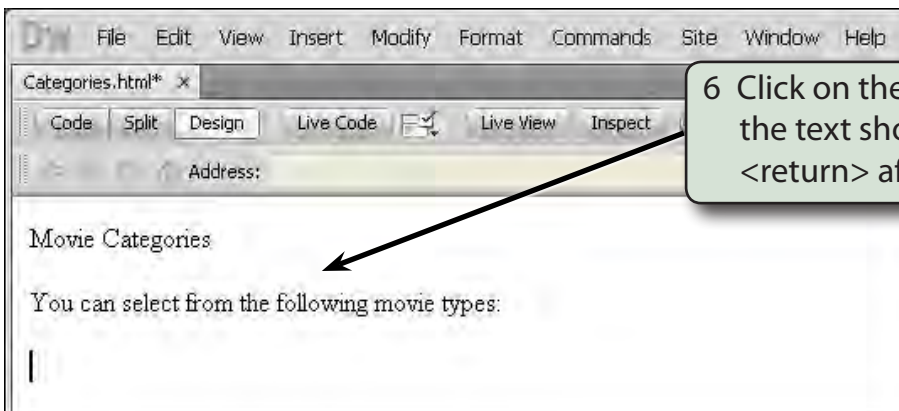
DW File Edit View Insert Modify Format Commands Site Window Help

Categories.html* ×

Code Split Design Live Code Live View Inspect

Address:

6 Click on the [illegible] the text sho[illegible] <return> af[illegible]

Movie Categories

You can select from the following movie types: